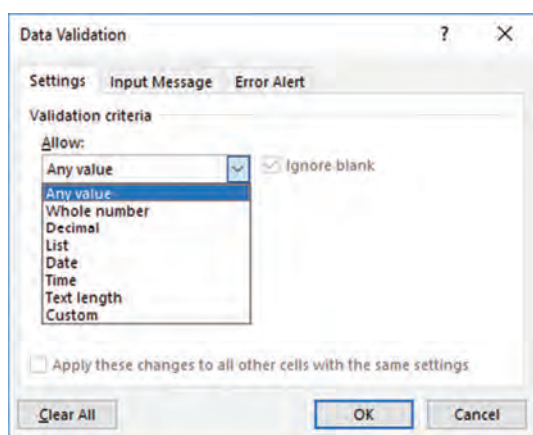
Data Validation

?

×

Settings

Input Message

Error Alert

Validation criteria

Allow:

Any value

Ignore blank

Any value
Whole number
Decimal
List
Date
Time
Text length
Custom

Apply these changes to all other cells with the same settings

Clear All

OK

Cancel